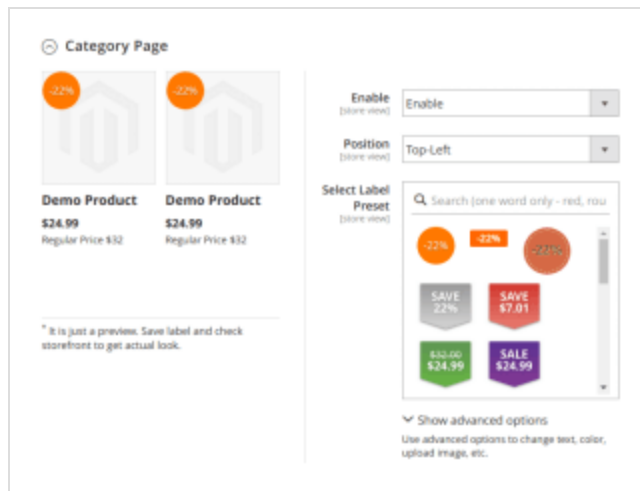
Category Page

-22%

-22%

Demo Product

$24.99

Regular Price $32

Demo Product

$24.99

Regular Price $32

* It is just a preview. Save label and check storefront to get actual look.

Enable
[store view]

Enable

Position
[store view]

Top-Left

Select Label Preset
[store view]

Search (one word only - red, rou

-22%

-22%

-22%

SAVE 22%

SAVE $7.01

$32.00 $24.99

SALE $24.99

Show advanced options

Use advanced options to change text, color, upload image, etc.